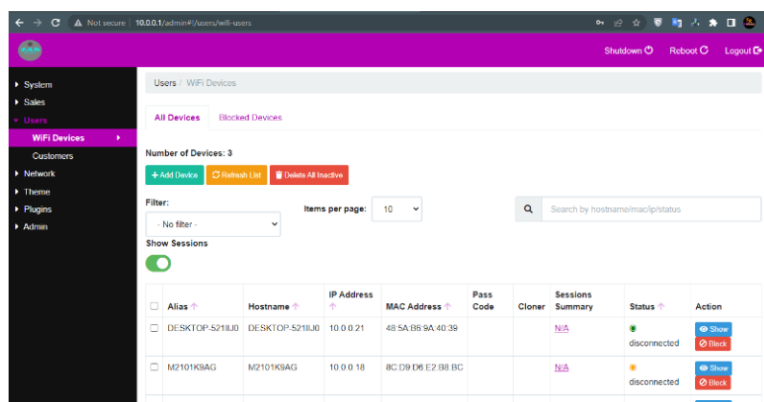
Not secure | 10.0.0.1/admin#!/users/wifi-users

Shutdown Reboot Logout

System
Sales
Users
WiFi Devices
Customers
Network
Theme
Plugins
Admin

Users / WiFi Devices

All Devices Blocked Devices

Number of Devices: 3

+ Add Device Refresh List Delete All Inactive

Filter:
- No filter -

Items per page: 10

Search by hostname/mac/ip/status

Show Sessions

| | Alias | Hostname | IP Address | MAC Address | Pass Code | Cloner | Sessions Summary | Status | Action |
|---|---|---|---|---|---|---|---|---|---|
| | DESKTOP-5218J0 | DESKTOP-5218J0 | 10.0.0.21 | 48:5A:B6:9A:40:39 | | | N/A | disconnected | Show Block |
| | M2101K9AG | M2101K9AG | 10.0.0.18 | 8C:D9:D6:E2:B8:BC | | | N/A | disconnected | Show Block |